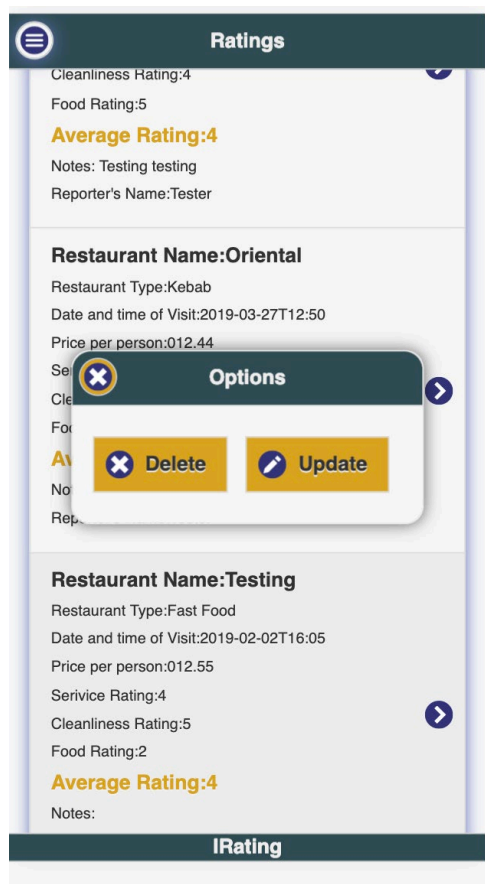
Ratings

Cleanliness Rating:4

Food Rating:5

Average Rating:4

Notes: Testing testing

Reporter's Name:Tester

Restaurant Name:Oriental

Restaurant Type:Kebab

Date and time of Visit:2019-03-27T12:50

Price per person:012.44

Se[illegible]

Cle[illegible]

Foo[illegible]

Av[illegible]

No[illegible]

Rep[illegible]

Options

Delete

Update

Restaurant Name:Testing

Restaurant Type:Fast Food

Date and time of Visit:2019-02-02T16:05

Price per person:012.55

Serivice Rating:4

Cleanliness Rating:5

Food Rating:2

Average Rating:4

Notes:

IRating